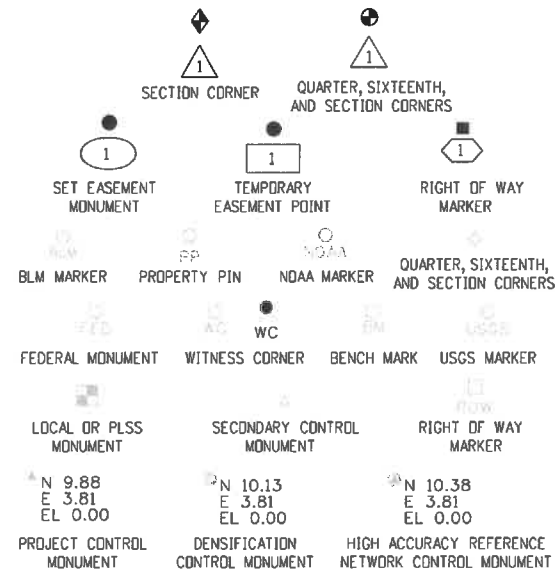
1
SECTION CORNER

1
QUARTER, SIXTEENTH, AND SECTION CORNERS

1
SET EASEMENT MONUMENT

1
TEMPORARY EASEMENT POINT

1
RIGHT OF WAY MARKER

BLM
BLM MARKER

PP
PROPERTY PIN

NOAA
NOAA MARKER

QUARTER, SIXTEENTH, AND SECTION CORNERS

FED
FEDERAL MONUMENT

WC
WITNESS CORNER

BM
BENCH MARK

USGS
USGS MARKER

LOCAL OR PLSS MONUMENT

SECONDARY CONTROL MONUMENT

ROW
RIGHT OF WAY MARKER

N 9.88
E 3.81
EL 0.00
PROJECT CONTROL MONUMENT

N 10.13
E 3.81
EL 0.00
DENSIFICATION CONTROL MONUMENT

N 10.38
E 3.81
EL 0.00
HIGH ACCURACY REFERENCE NETWORK CONTROL MONUMENT